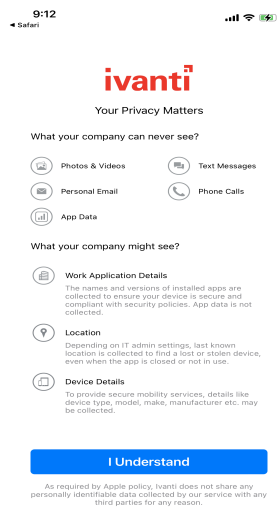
9:12
◂ Safari

ivanti

Your Privacy Matters

What your company can never see?

Photos & Videos

Text Messages

Personal Email

Phone Calls

App Data

What your company might see?

Work Application Details

The names and versions of installed apps are collected to ensure your device is secure and compliant with security policies. App data is not collected.

Location

Depending on IT admin settings, last known location is collected to find a lost or stolen device, even when the app is closed or not in use.

Device Details

To provide secure mobility services, details like device type, model, make, manufacturer etc. may be collected.

I Understand

As required by Apple policy, Ivanti does not share any personally identifiable data collected by our service with any third parties for any reason.